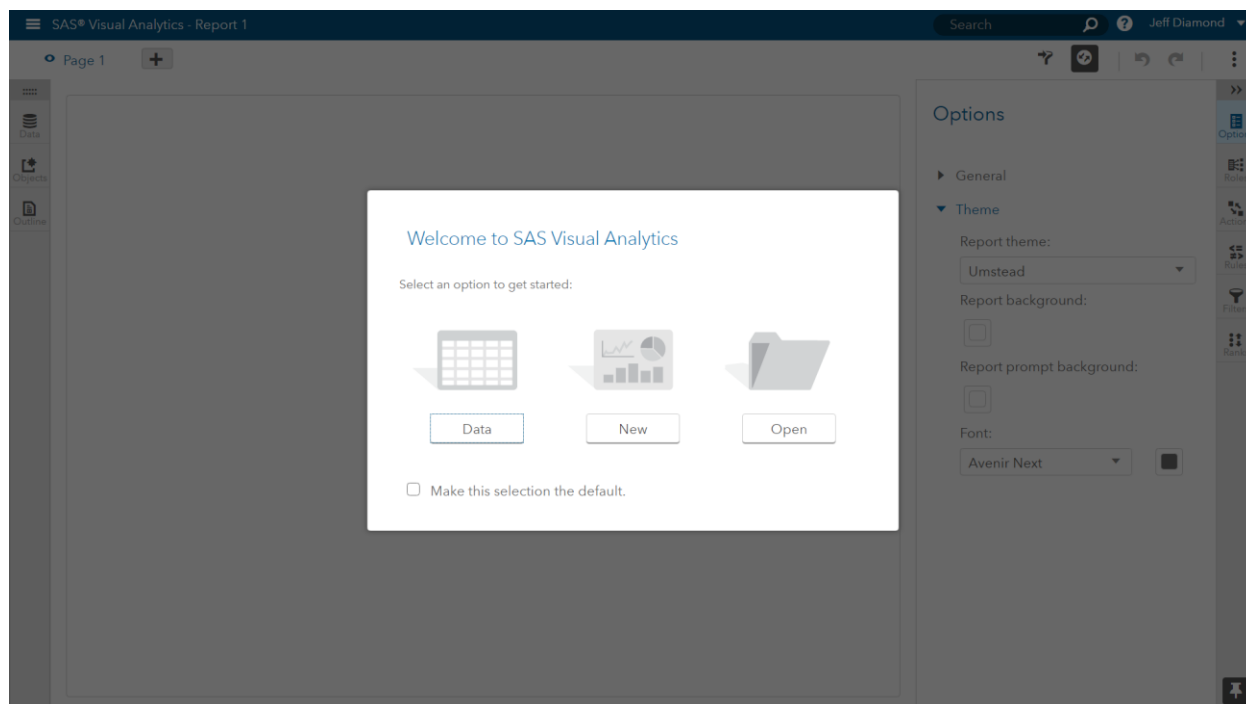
SAS® Visual Analytics - Report 1

Search

Jeff Diamond

Page 1

Data

Objects

Outline

Options

General

Theme

Report theme:

Umstead

Report background:

Report prompt background:

Font:

Avenir Next

Options

Roles

Actions

Rules

Filters

Ranks

Welcome to SAS Visual Analytics

Select an option to get started:

Data

New

Open

Make this selection the default.